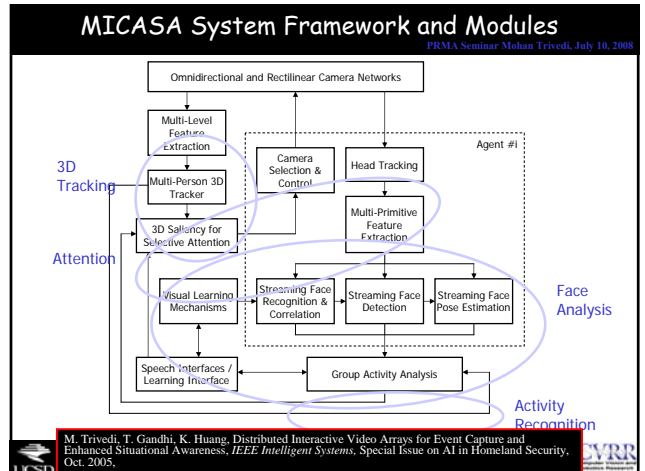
MICASA System Framework and Modules

PRMA Seminar Mohan Trivedi, July 10, 2008

Omnidirectional and Rectilinear Camera Networks

Multi-Level Feature Extraction

Camera Selection & Control

Head Tracking

Agent #i

3D Tracking

Multi-Person 3D Tracker

Multi-Primitive Feature Extraction

3D Saliency for Selective Attention

Attention

Visual Learning Mechanisms

Streaming Face Recognition & Correlation

Streaming Face Detection

Streaming Face Pose Estimation

Face Analysis

Speech Interfaces / Learning Interface

Group Activity Analysis

Activity Recognition

M. Trivedi, T. Gandhi, K. Huang, Distributed Interactive Video Arrays for Event Capture and Enhanced Situational Awareness, *IEEE Intelligent Systems*, Special Issue on AI in Homeland Security, Oct. 2005,

UCSD

CVRR